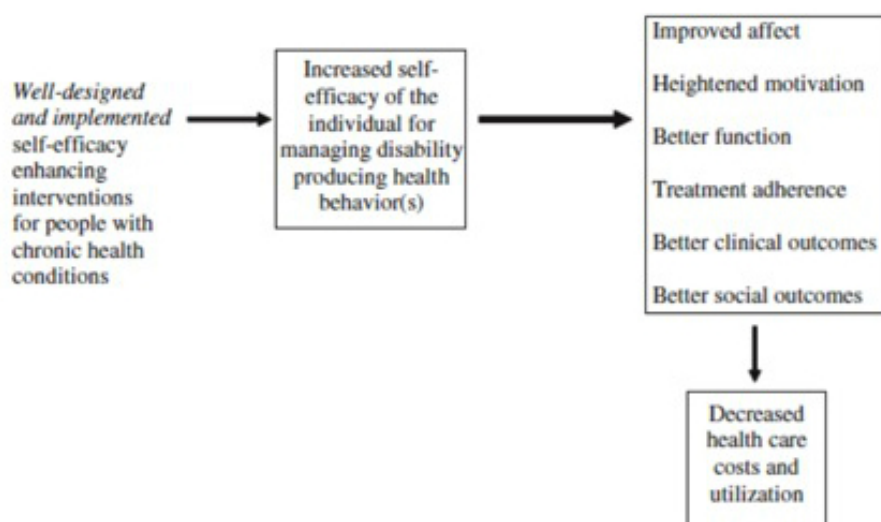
Well-designed and implemented self-efficacy enhancing interventions for people with chronic health conditions

Increased self-efficacy of the individual for managing disability producing health behavior(s)

Improved affect

Heightened motivation

Better function

Treatment adherence

Better clinical outcomes

Better social outcomes

Decreased health care costs and utilization